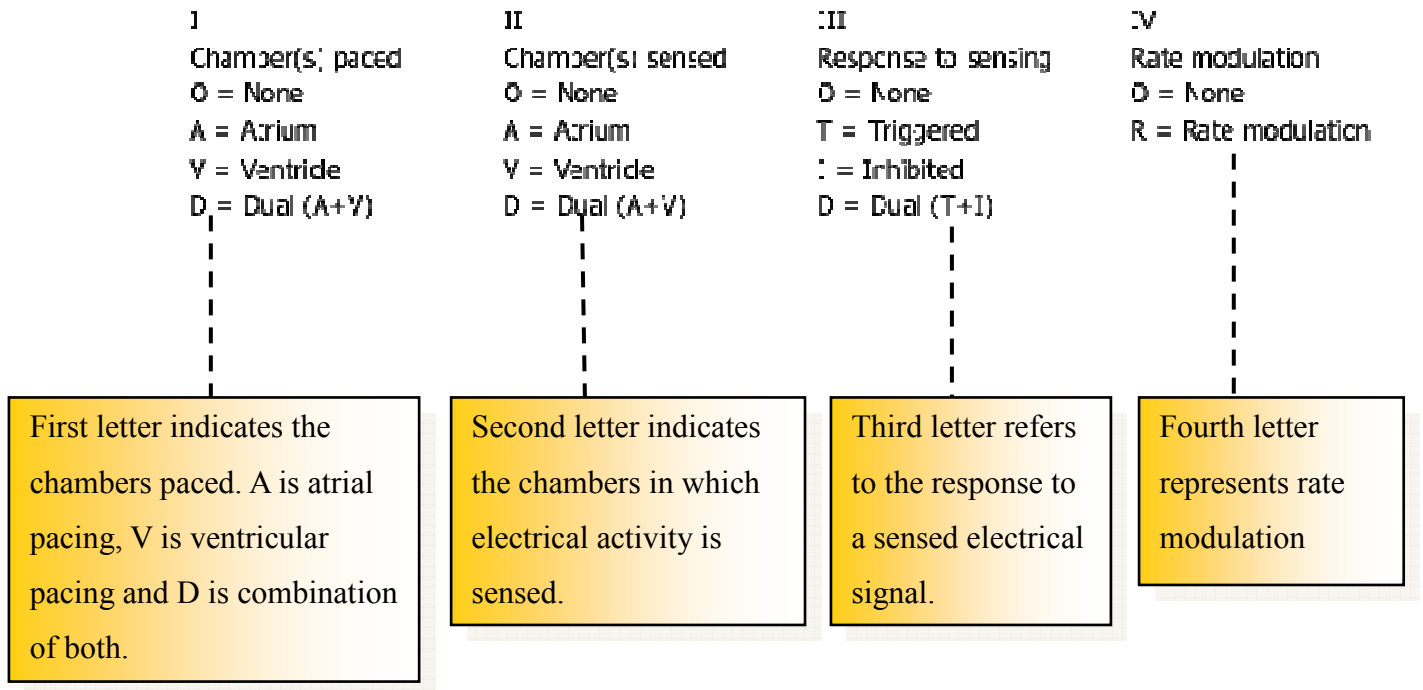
I
Chamber(s) paced
O = None
A = Atrium
V = Ventricle
D = Dual (A+V)

First letter indicates the chambers paced. A is atrial pacing, V is ventricular pacing and D is combination of both.

II
Chamber(s) sensed
O = None
A = Atrium
V = Ventricle
D = Dual (A+V)

Second letter indicates the chambers in which electrical activity is sensed.

III
Response to sensing
O = None
T = Triggered
I = Inhibited
D = Dual (T+I)

Third letter refers to the response to a sensed electrical signal.

IV
Rate modulation
O = None
R = Rate modulation

Fourth letter represents rate modulation